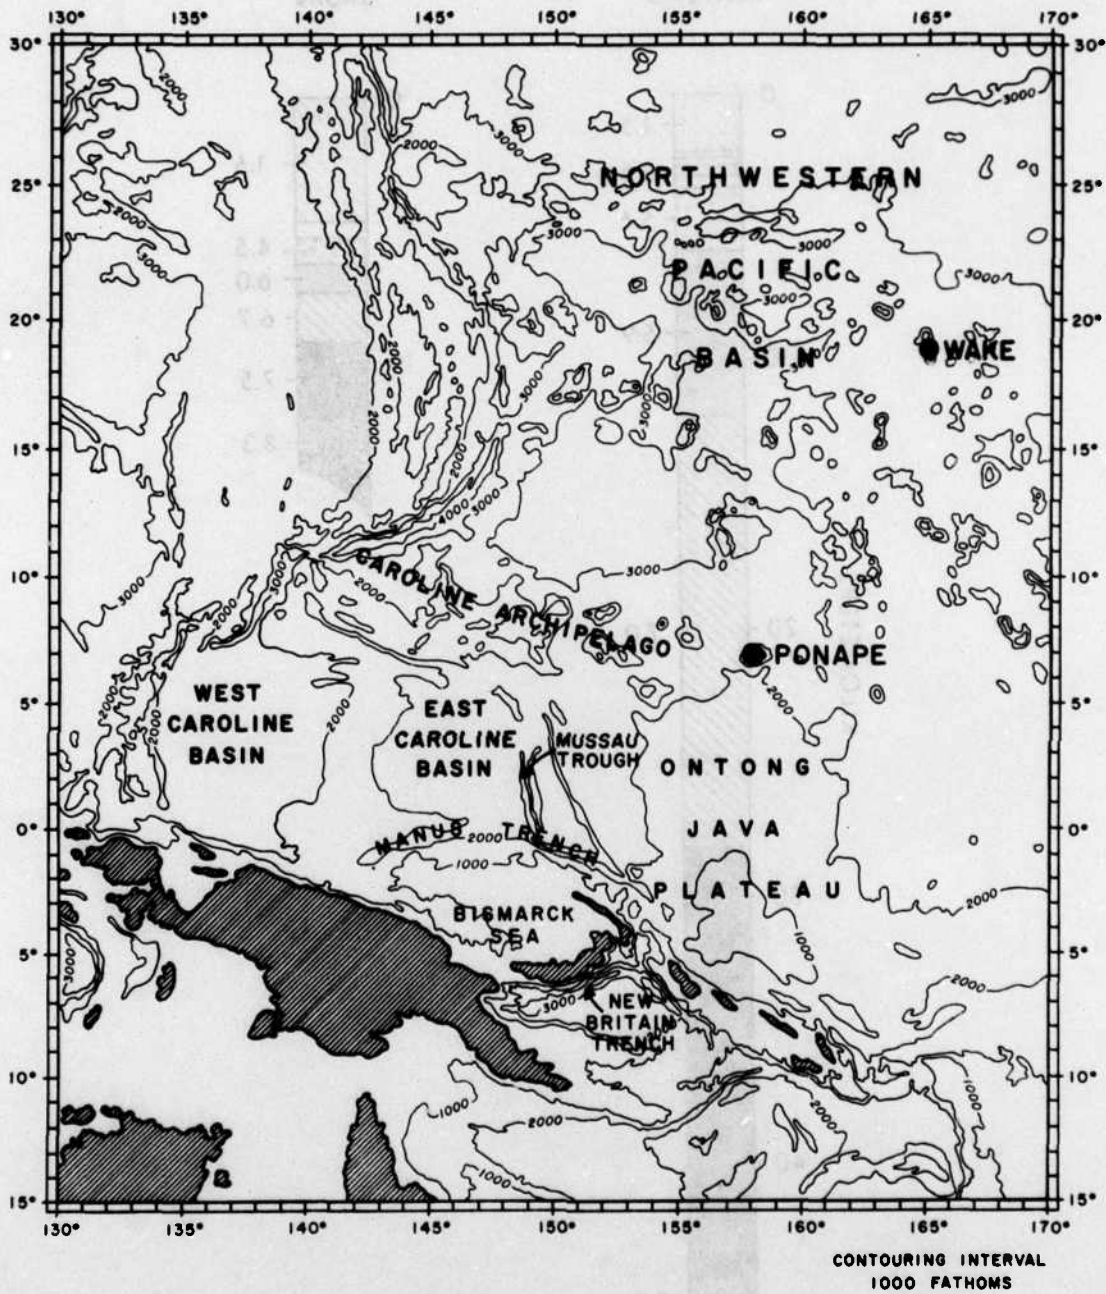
130° 135° 140° 145° 150° 155° 160° 165° 170°

30° 25° 20° 15° 10° 5° 0° 5° 10° 15°

NORTHWESTERN PACIFIC BASIN

WAKE

CAROLINE ARCHIPELAGO

PONAPE

WEST CAROLINE BASIN

EAST CAROLINE BASIN

MUSSAU TROUGH

ONTONG JAVA PLATEAU

MANUS TRENCH

BISMARCK SEA

NEW BRITAIN TRENCH

2000 3000 4000 1000

30° 25° 20° 15° 10° 5° 0° 5° 10° 15°

130° 135° 140° 145° 150° 155° 160° 165° 170°

CONTOURING INTERVAL 1000 FATHOMS